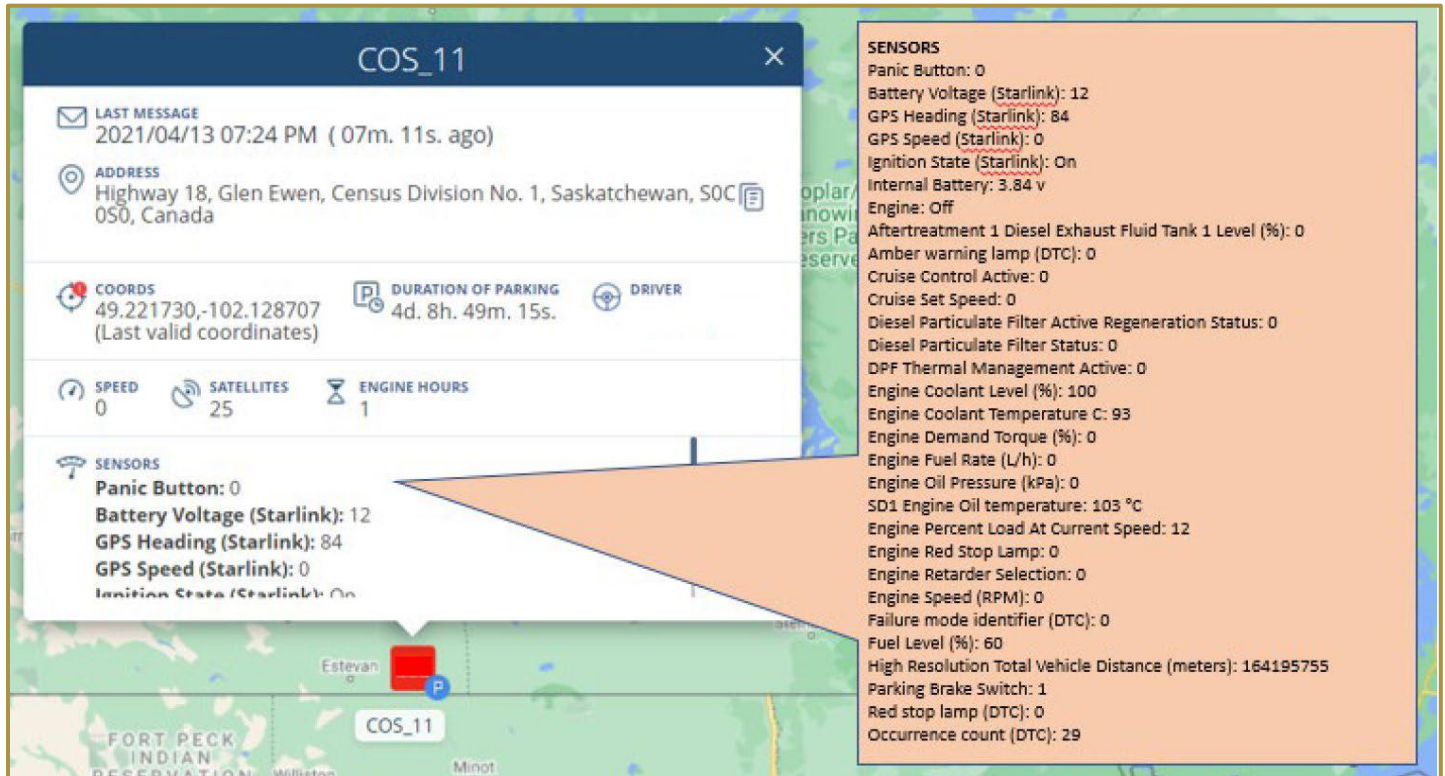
COS_11

×

LAST MESSAGE
2021/04/13 07:24 PM ( 07m. 11s. ago)

ADDRESS
Highway 18, Glen Ewen, Census Division No. 1, Saskatchewan, S0C 0S0, Canada

COORDS
49.221730,-102.128707
(Last valid coordinates)

DURATION OF PARKING
4d. 8h. 49m. 15s.

DRIVER

SPEED
0

SATELLITES
25

ENGINE HOURS
1

SENSORS
Panic Button: 0
Battery Voltage (Starlink): 12
GPS Heading (Starlink): 84
GPS Speed (Starlink): 0
Ignition State (Starlink): On

oplar/
nowi
ers Pa
eserve

Estevan

COS_11

FORT PECK
INDIAN
RESERVATION

Williston

Minot

SENSORS
Panic Button: 0
Battery Voltage (Starlink): 12
GPS Heading (Starlink): 84
GPS Speed (Starlink): 0
Ignition State (Starlink): On
Internal Battery: 3.84 v
Engine: Off
Aftertreatment 1 Diesel Exhaust Fluid Tank 1 Level (%): 0
Amber warning lamp (DTC): 0
Cruise Control Active: 0
Cruise Set Speed: 0
Diesel Particulate Filter Active Regeneration Status: 0
Diesel Particulate Filter Status: 0
DPF Thermal Management Active: 0
Engine Coolant Level (%): 100
Engine Coolant Temperature C: 93
Engine Demand Torque (%): 0
Engine Fuel Rate (L/h): 0
Engine Oil Pressure (kPa): 0
SD1 Engine Oil temperature: 103 °C
Engine Percent Load At Current Speed: 12
Engine Red Stop Lamp: 0
Engine Retarder Selection: 0
Engine Speed (RPM): 0
Failure mode identifier (DTC): 0
Fuel Level (%): 60
High Resolution Total Vehicle Distance (meters): 164195755
Parking Brake Switch: 1
Red stop lamp (DTC): 0
Occurrence count (DTC): 29